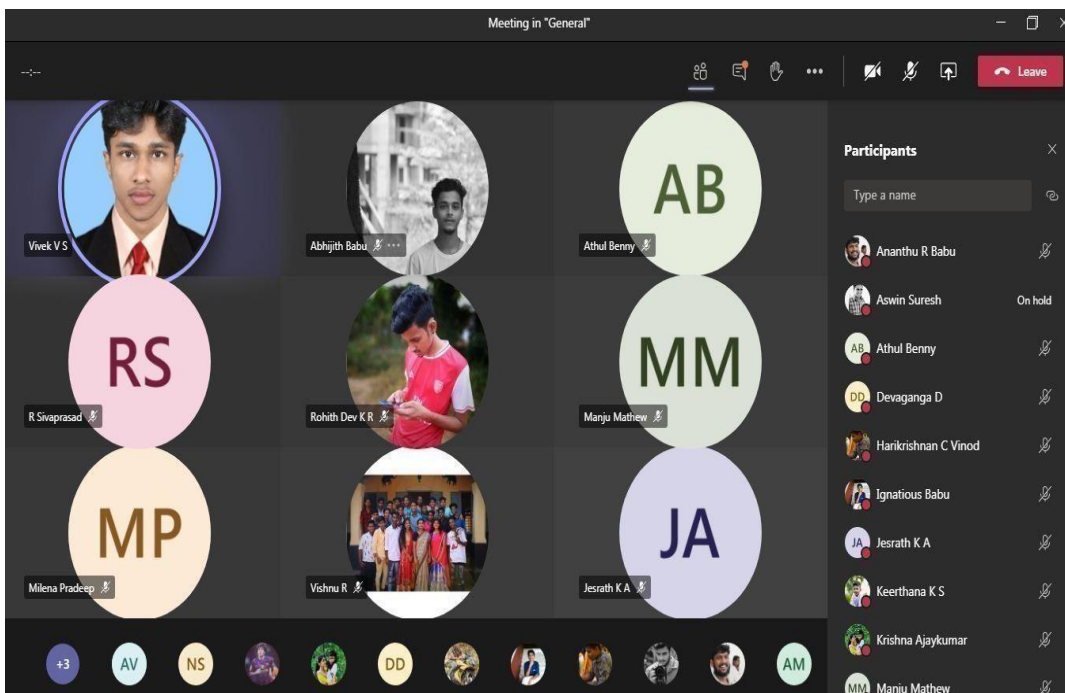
Meeting in "General"

--:--

Leave

Vivek V S

Abhijith Babu

AB

Athul Benny

RS

R Sivaprasad

Rohith Dev K R

MM

Manju Mathew

MP

Milena Pradeep

Vishnu R

JA

Jesrath K A

+3

AV

NS

DD

AM

Participants

Type a name

Ananthu R Babu

Aswin Suresh

On hold

AB

Athul Benny

DD

Devaganga D

Harikrishnan C Vinod

Ignatious Babu

JA

Jesrath K A

Keerthana K S

Krishna Ajaykumar

MM

Manju Mathew